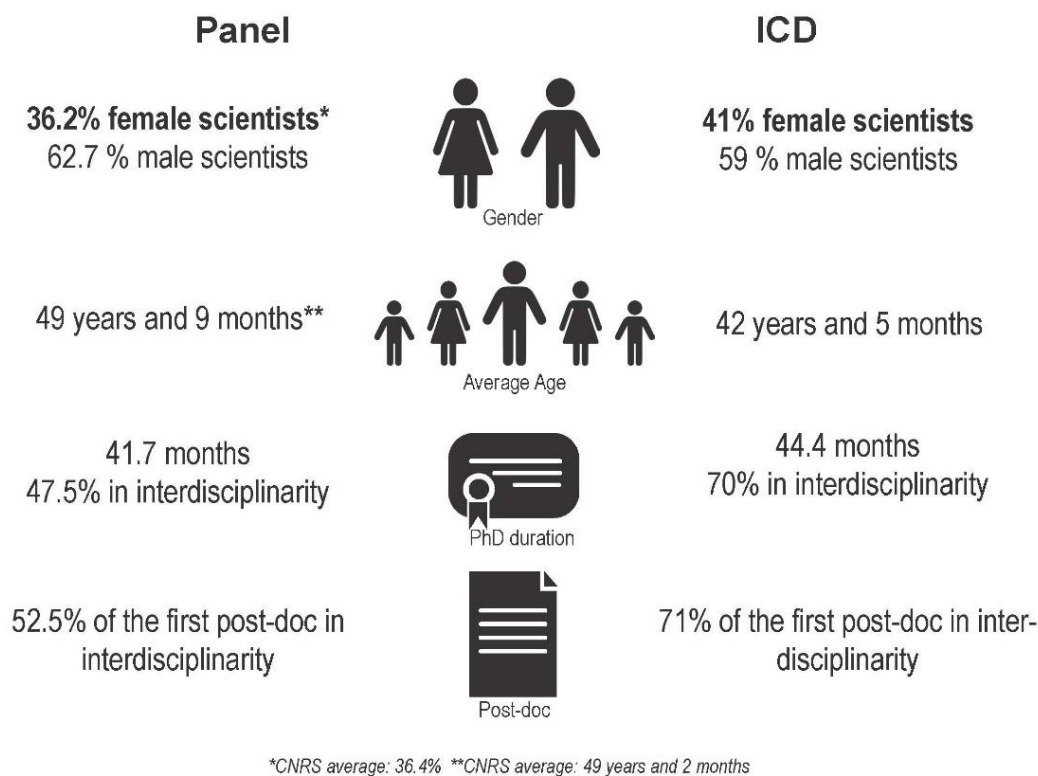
Panel

ICD

**36.2% female scientists***
62.7 % male scientists

Gender

**41% female scientists**
59 % male scientists

49 years and 9 months**

Average Age

42 years and 5 months

41.7 months
47.5% in interdisciplinarity

PhD duration

44.4 months
70% in interdisciplinarity

52.5% of the first post-doc in interdisciplinarity

Post-doc

71% of the first post-doc in interdisciplinarity

*CNRS average: 36.4% **CNRS average: 49 years and 2 months